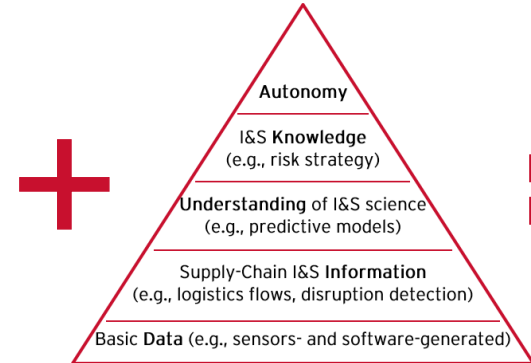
Autonomy

I&S Knowledge (e.g., risk strategy)

Understanding of I&S science (e.g., predictive models)

Supply-Chain I&S Information (e.g., logistics flows, disruption detection)

Basic Data (e.g., sensors- and software-generated)